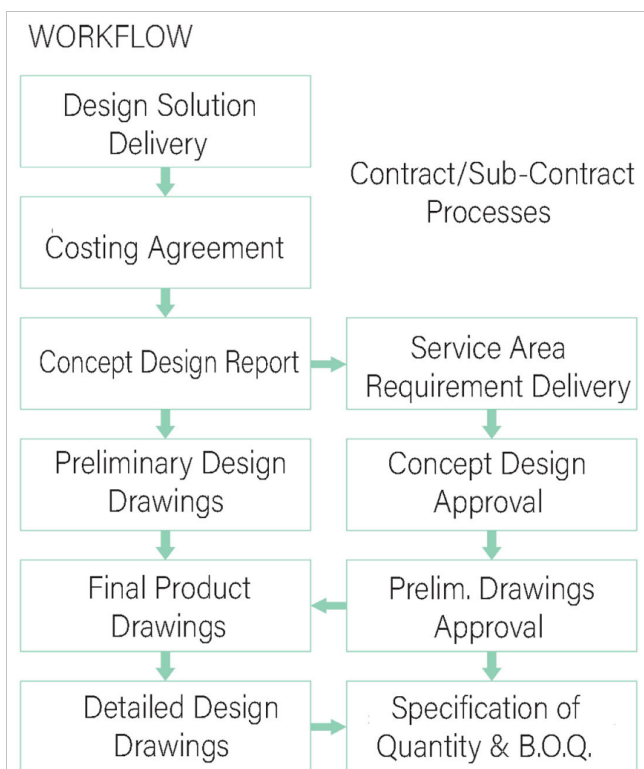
WORKFLOW

Design Solution Delivery

Contract/Sub-Contract Processes

Costing Agreement

Concept Design Report

Service Area Requirement Delivery

Preliminary Design Drawings

Concept Design Approval

Final Product Drawings

Prelim. Drawings Approval

Detailed Design Drawings

Specification of Quantity & B.O.Q.